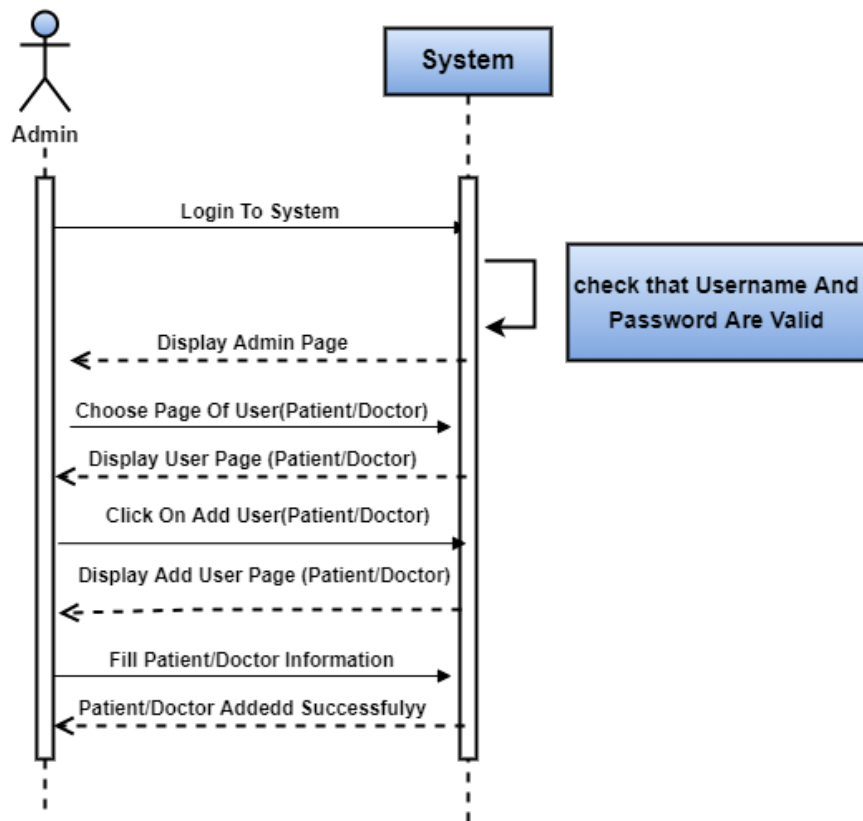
Admin

System

Login To System

check that Username And Password Are Valid

Display Admin Page

Choose Page Of User(Patient/Doctor)

Display User Page (Patient/Doctor)

Click On Add User(Patient/Doctor)

Display Add User Page (Patient/Doctor)

Fill Patient/Doctor Information

Patient/Doctor Addedd Successfulyy